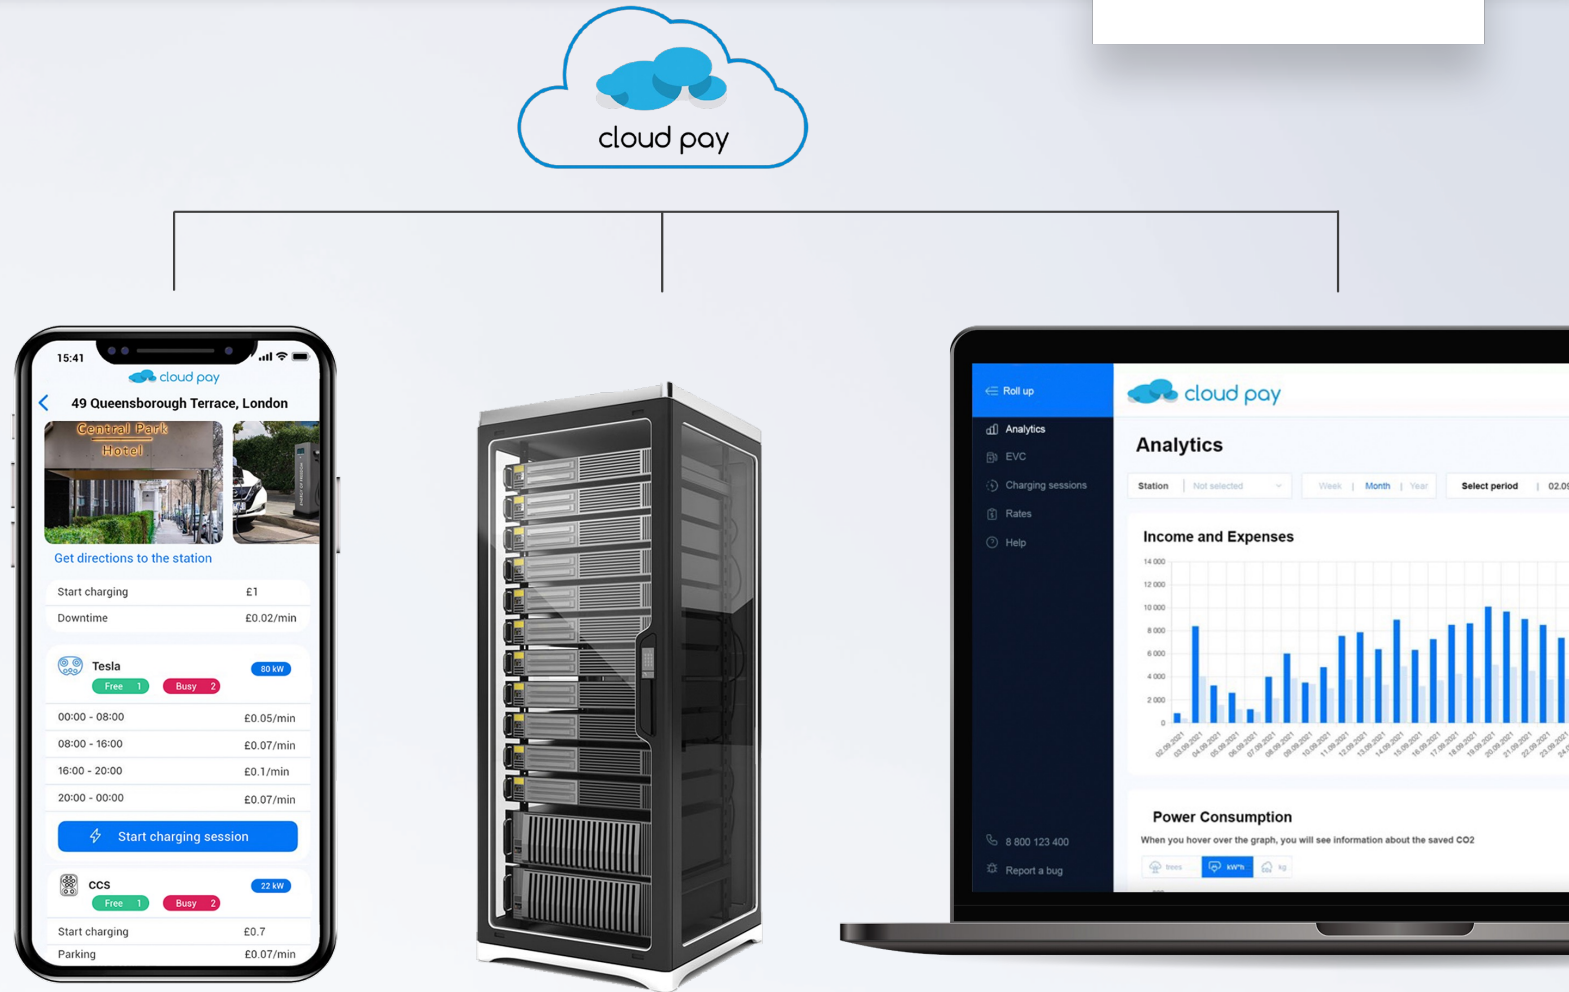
cloud pay

15:41

cloud pay

49 Queensborough Terrace, London

Central Park Hotel

Get directions to the station

| Start charging | £1 |
|---|---|
| Downtime | £0.02/min |

Tesla 80 kW
Free 1 Busy 2

| 00:00 - 08:00 | £0.05/min |
|---|---|
| 08:00 - 16:00 | £0.07/min |
| 16:00 - 20:00 | £0.1/min |
| 20:00 - 00:00 | £0.07/min |

Start charging session

CCS 22 kW
Free 1 Busy 2

| Start charging | £0.7 |
|---|---|
| Parking | £0.07/min |

Roll up
Analytics
EVC
Charging sessions
Rates
Help
8 800 123 400
Report a bug

cloud pay

Analytics

Station Not selected Week | Month | Year Select period | 02.0

Income and Expenses

14 000
12 000
10 000
8 000
6 000
4 000
2 000
0

02.09.2021 03.09.2021 04.09.2021 05.09.2021 06.09.2021 07.09.2021 08.09.2021 09.09.2021 10.09.2021 11.09.2021 12.09.2021 13.09.2021 14.09.2021 15.09.2021 16.09.2021 17.09.2021 18.09.2021 19.09.2021 20.09.2021 21.09.2021 22.09.2021 23.09.2021

Power Consumption

When you hover over the graph, you will see information about the saved CO2

trees kW*h kg